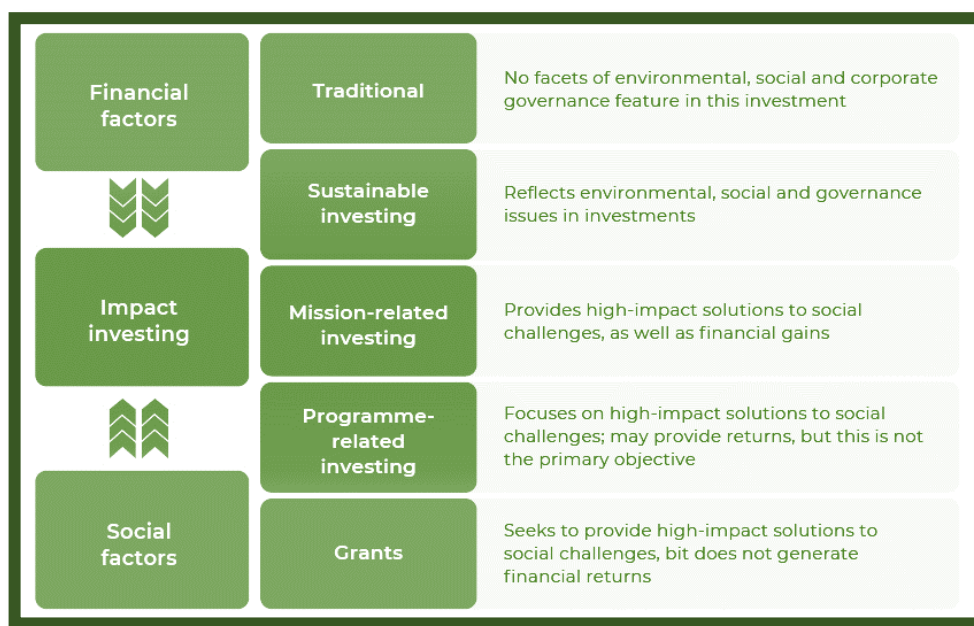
Financial factors

Impact investing

Social factors

Traditional

No facets of environmental, social and corporate governance feature in this investment

Sustainable investing

Reflects environmental, social and governance issues in investments

Mission-related investing

Provides high-impact solutions to social challenges, as well as financial gains

Programme-related investing

Focuses on high-impact solutions to social challenges; may provide returns, but this is not the primary objective

Grants

Seeks to provide high-impact solutions to social challenges, bit does not generate financial returns